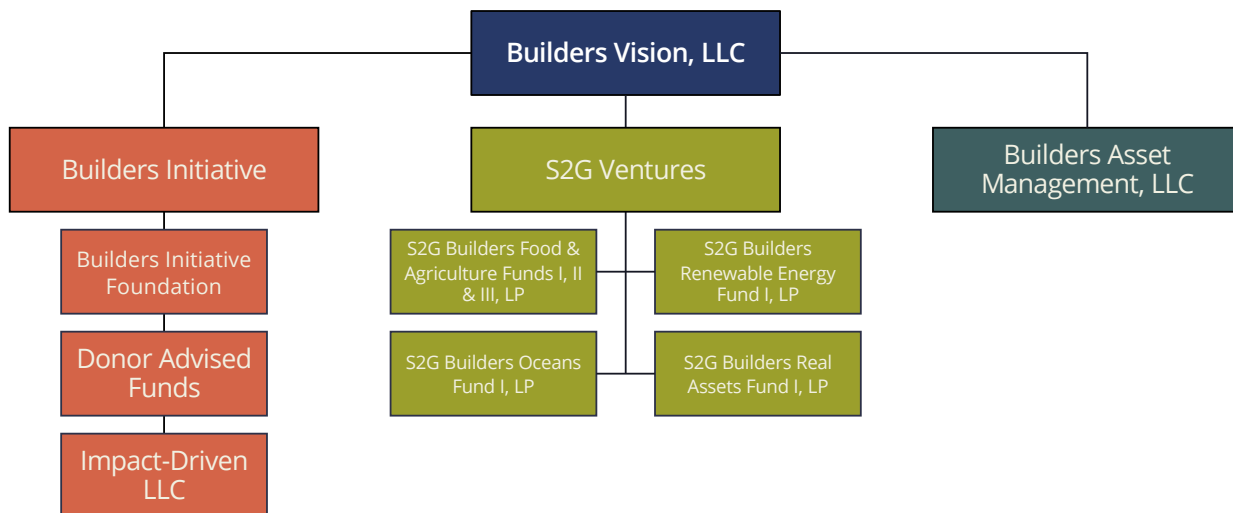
Builders Vision, LLC

Builders Initiative

S2G Ventures

Builders Asset Management, LLC

Builders Initiative Foundation

Donor Advised Funds

Impact-Driven LLC

S2G Builders Food & Agriculture Funds I, II & III, LP

S2G Builders Renewable Energy Fund I, LP

S2G Builders Oceans Fund I, LP

S2G Builders Real Assets Fund I, LP